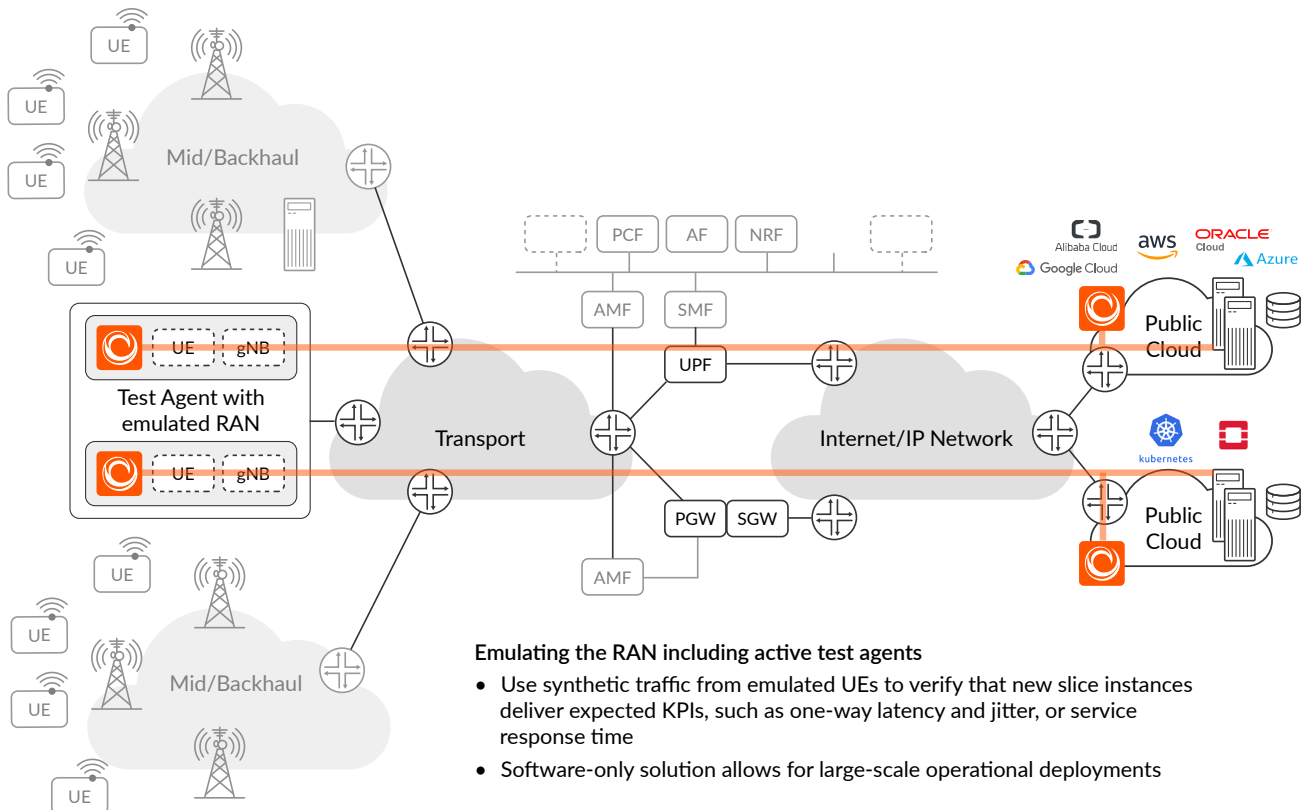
UE

UE

UE

UE

Mid/Backhaul

UE

gNB

Test Agent with emulated RAN

UE

gNB

Transport

PCF

AF

NRF

AMF

SMF

UPF

PGW

SGW

AMF

Internet/IP Network

Alibaba Cloud

aws

ORACLE Cloud

Google Cloud

Azure

Public Cloud

kubernetes

Public Cloud

UE

UE

UE

Mid/Backhaul

UE

**Emulating the RAN including active test agents**

• Use synthetic traffic from emulated UEs to verify that new slice instances deliver expected KPIs, such as one-way latency and jitter, or service response time

• Software-only solution allows for large-scale operational deployments